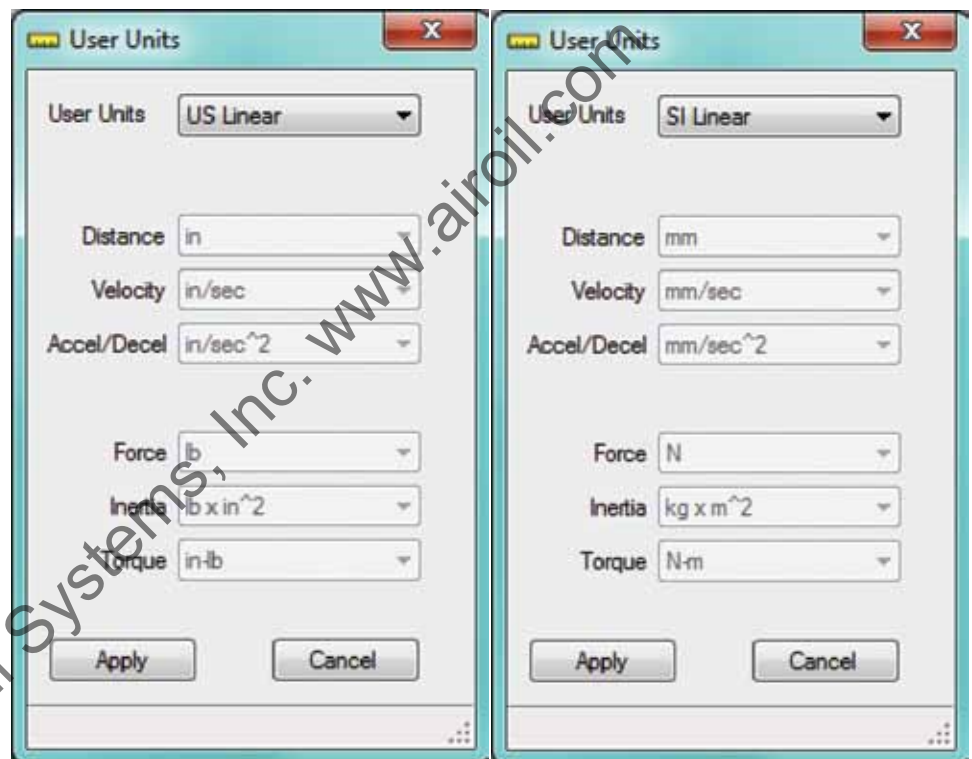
User Units

User Units US Linear

Distance in

Velocity in/sec

Accel/Decel in/sec^2

Force lb

Inertia lb x in^2

Torque in-lb

Apply Cancel

User Units

User Units SI Linear

Distance mm

Velocity mm/sec

Accel/Decel mm/sec^2

Force N

Inertia kg x m^2

Torque N-m

Apply Cancel

Systems, Inc. www.airoil.com